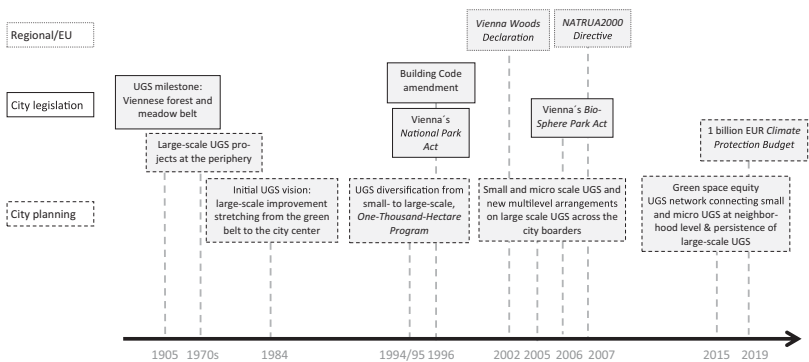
Regional/EU

City legislation

City planning

Vienna Woods Declaration

NATRUA2000 Directive

Building Code amendment

UGS milestone: Viennese forest and meadow belt

Vienna´s National Park Act

Vienna´s Bio-Sphere Park Act

1 billion EUR Climate Protection Budget

Large-scale UGS projects at the periphery

Initial UGS vision: large-scale improvement stretching from the green belt to the city center

UGS diversification from small- to large-scale, One-Thousand-Hectare Program

Small and micro scale UGS and new multilevel arrangements on large scale UGS across the city boarders

Green space equity UGS network connecting small and micro UGS at neighborhood level & persistence of large-scale UGS

1905 1970s 1984 1994/95 1996 2002 2005 2006 2007 2015 2019